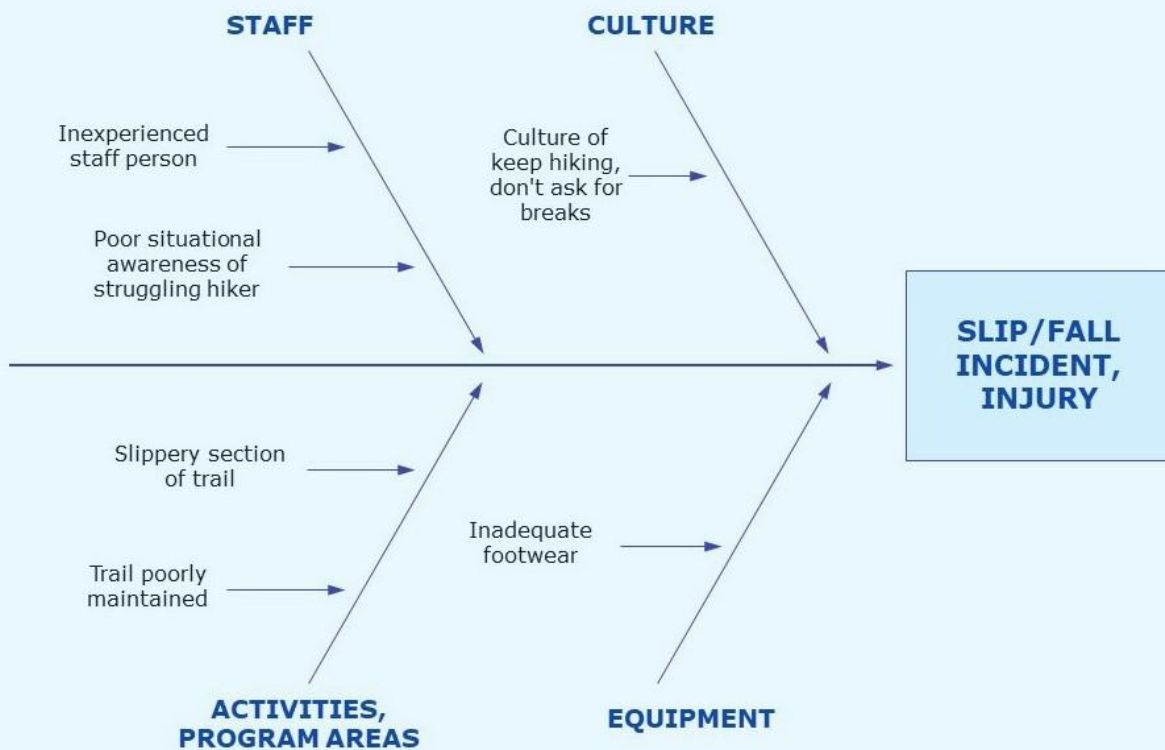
STAFF

CULTURE

Inexperienced staff person

Poor situational awareness of struggling hiker

Culture of keep hiking, don't ask for breaks

SLIP/FALL INCIDENT, INJURY

Slippery section of trail

Trail poorly maintained

Inadequate footwear

ACTIVITIES, PROGRAM AREAS

EQUIPMENT